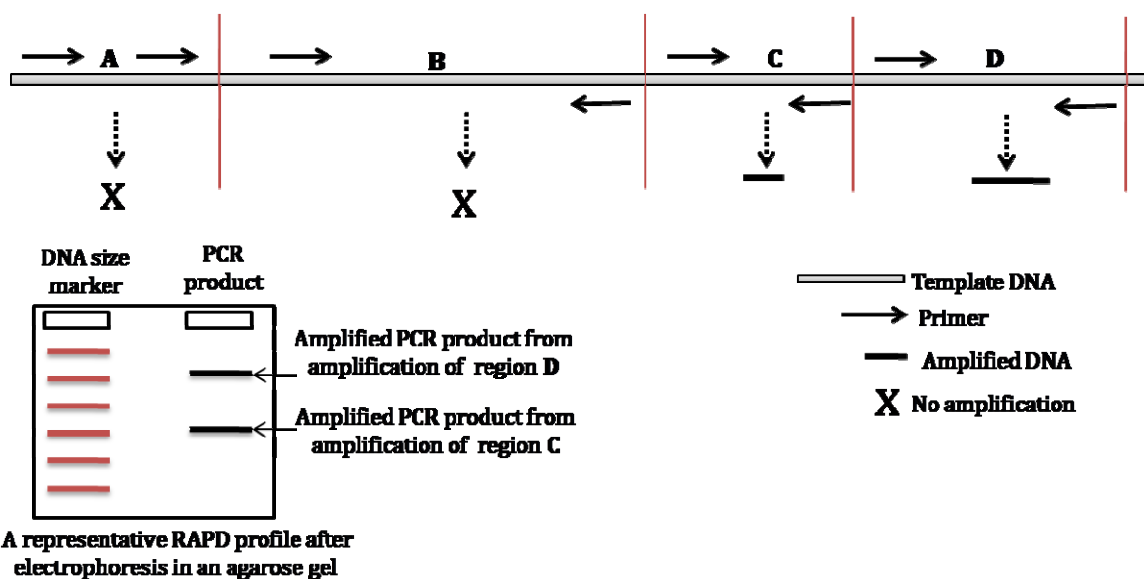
A B C D

X X

DNA size marker

PCR product

Amplified PCR product from amplification of region D

Amplified PCR product from amplification of region C

A representative RAPD profile after electrophoresis in an agarose gel

Template DNA

Primer

Amplified DNA

X No amplification